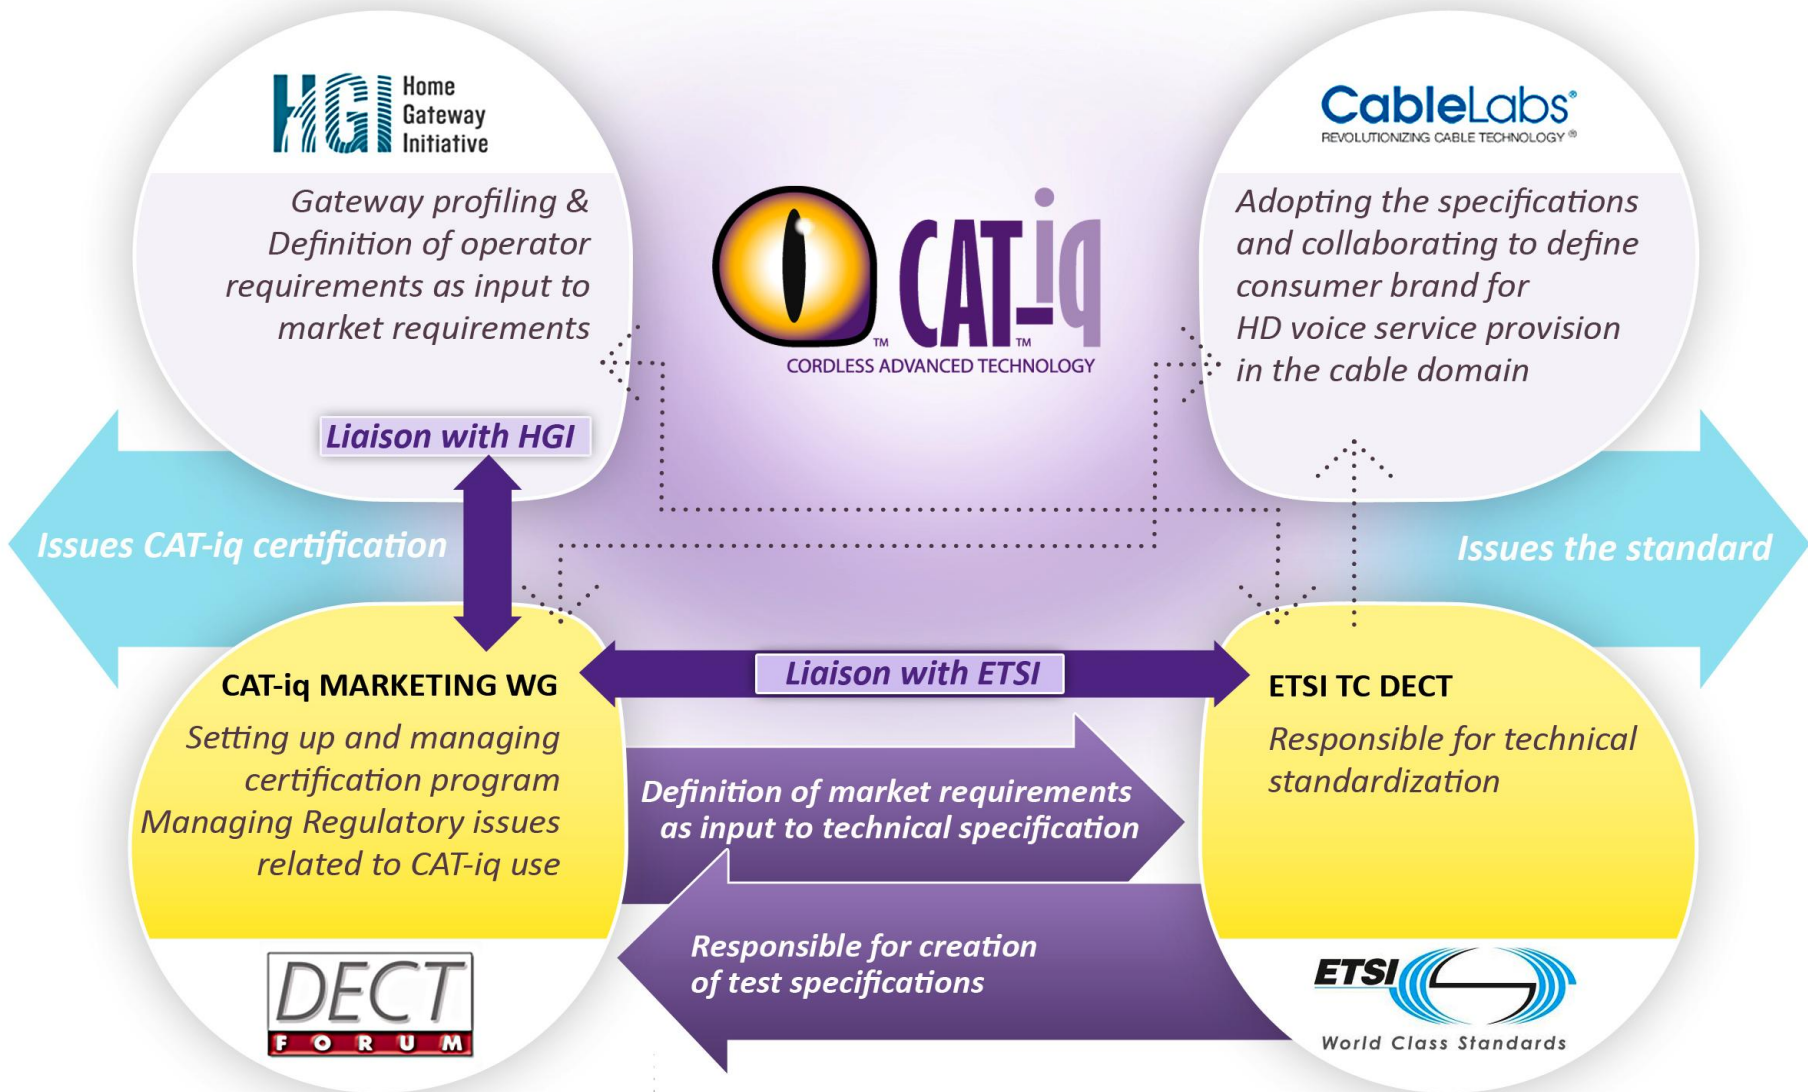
HGI Home Gateway Initiative

Gateway profiling & Definition of operator requirements as input to market requirements

CableLabs®
REVOLUTIONIZING CABLE TECHNOLOGY®

Adopting the specifications and collaborating to define consumer brand for HD voice service provision in the cable domain

CAT-iq™
CORDLESS ADVANCED TECHNOLOGY

Liaison with HGI

Issues CAT-iq certification

Issues the standard

CAT-iq MARKETING WG

Setting up and managing certification program
Managing Regulatory issues related to CAT-iq use

Liaison with ETSI

ETSI TC DECT

Responsible for technical standardization

Definition of market requirements as input to technical specification

Responsible for creation of test specifications

DECT FORUM

ETSI
World Class Standards